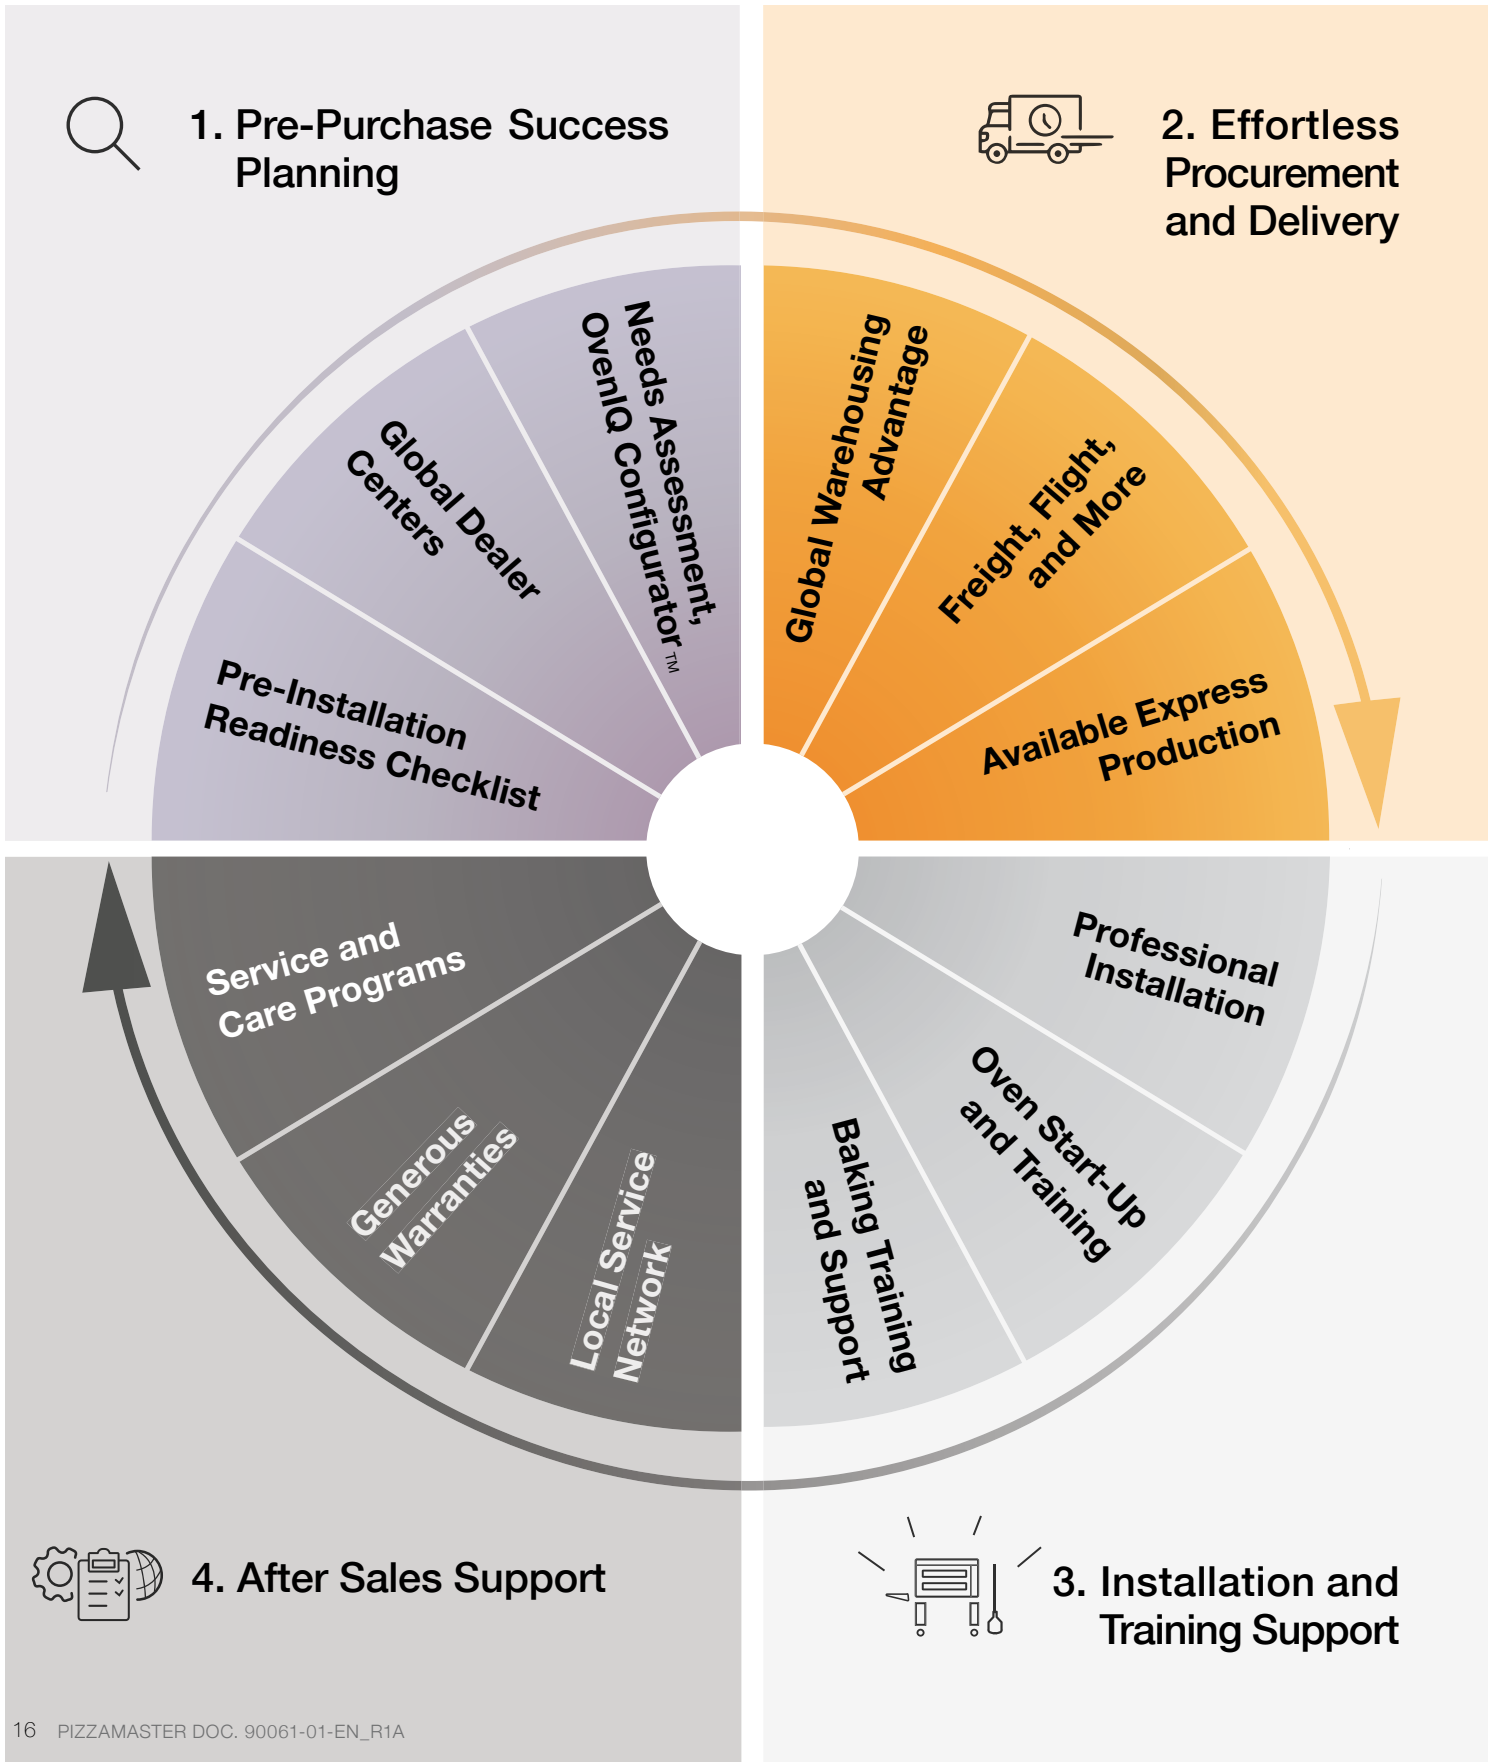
1. Pre-Purchase Success Planning

2. Effortless Procurement and Delivery

Needs Assessment, OvenIQ Configurator™

Global Dealer Centers

Pre-Installation Readiness Checklist

Global Warehousing Advantage

Freight, Flight, and More

Available Express Production

Professional Installation

Oven Start-Up and Training

Baking Training and Support

Service and Care Programs

Generous Warranties

Local Service Network

4. After Sales Support

3. Installation and Training Support

16 PIZZAMASTER DOC. 90061-01-EN_R1A